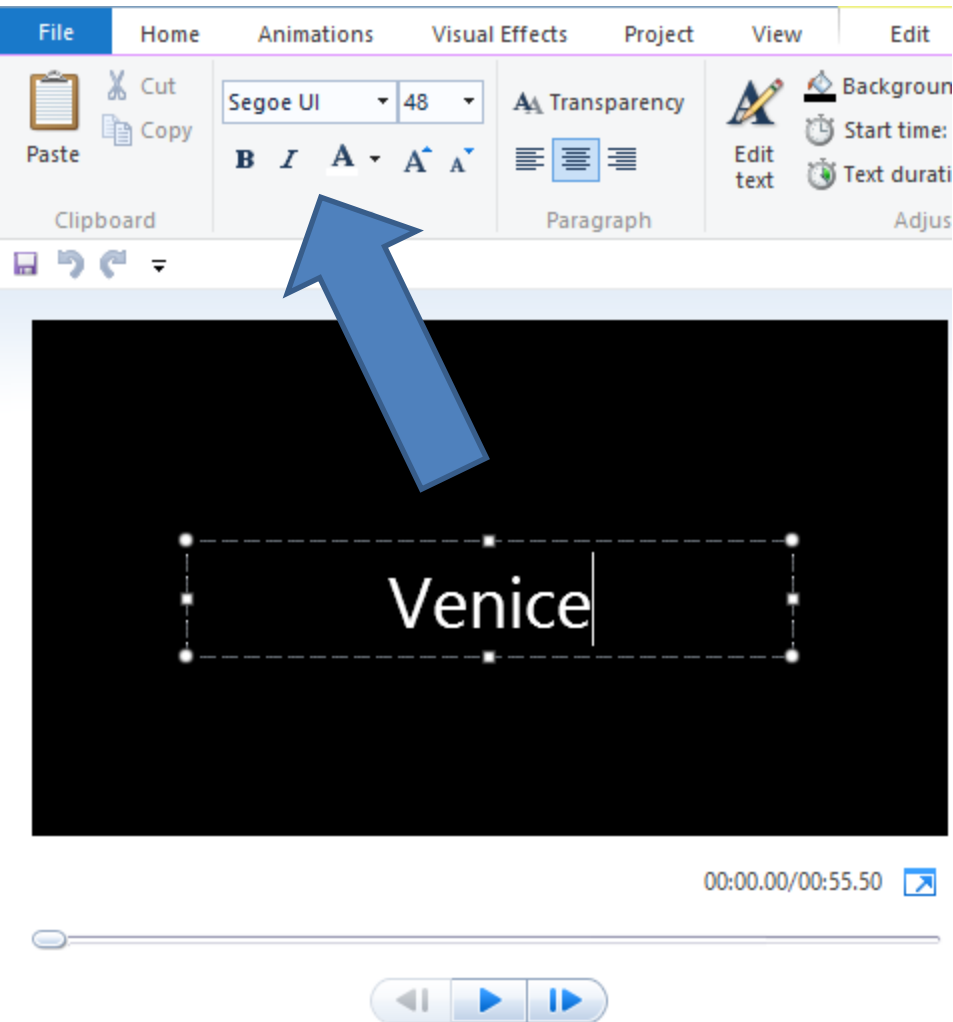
File Home Animations Visual Effects Project View Edit

Paste
Cut
Copy
Clipboard

Segoe UI
48
B I A A A

Transparency
Paragraph

Edit text
Backgroun
Start time:
Text durati
Adjus

Venice

00:00.00/00:55.50